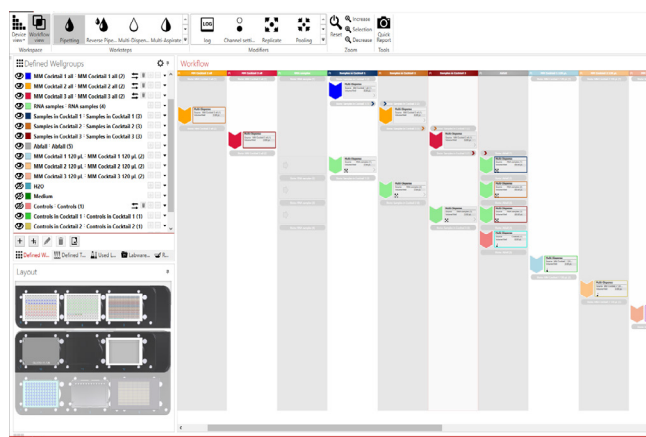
Device view | Workflow view | Pipetting | Reverse Pipe... | Multi-Dispen... | Multi Aspirate | log | Channel setti... | Replicate | Pooling | Reset | Increase | Selection | Decrease | Quick Report

Workspace | Worksteps | Modifiers | Zoom | Tools

Defined Wellgroups

MM Cocktail 1 all : MM Cocktail 1 all (2)
MM Cocktail 2 all : MM Cocktail 2 all (2)
MM Cocktail 3 all : MM Cocktail 3 all (2)
RNA samples : RNA samples (4)
Samples in Cocktail 1 : Samples in Cocktail 1 (3)
Samples in Cocktail 2 : Samples in Cocktail 2 (3)
Samples in Cocktail 3 : Samples in Cocktail 3 (3)
Abfall : Abfall (5)
MM Cocktail 1 120 µL : MM Cocktail 1 120 µL (2)
MM Cocktail 2 120 µL : MM Cocktail 2 120 µL (2)
MM Cocktail 3 120 µL : MM Cocktail 3 120 µL (2)
H2O
Medium
Controls : Controls (1)
Controls in Cocktail 1 : Controls in Cocktail 1 (1)
Controls in Cocktail 2 : Controls in Cocktail 2 (1)

Defined W... | Defined T... | Used L... | Labware... | R...

Layout

Workflow

Multi Dispense